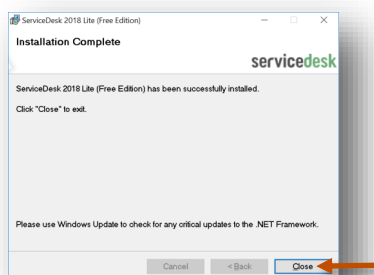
ServiceDesk 2018 Lite (Free Edition)

Installation Complete

servicedesk

ServiceDesk 2018 Lite (Free Edition) has been successfully installed.

Click "Close" to exit.

Please use Windows Update to check for any critical updates to the .NET Framework.

Cancel

< Back

Close